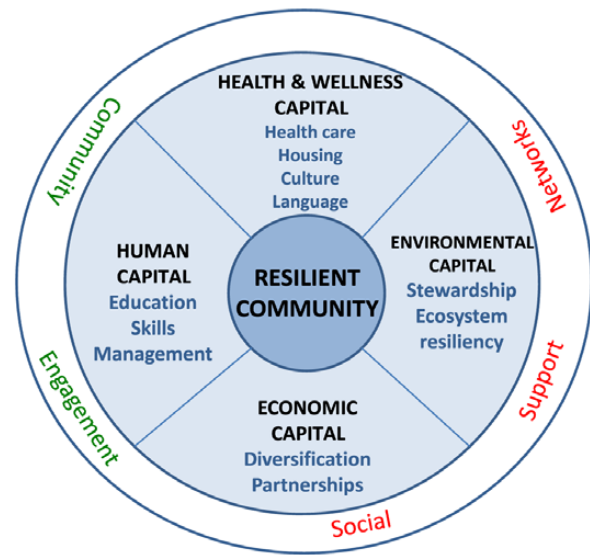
Community

Networks

HEALTH & WELLNESS CAPITAL
Health care
Housing
Culture
Language

HUMAN CAPITAL
Education
Skills
Management

RESILIENT COMMUNITY

ENVIRONMENTAL CAPITAL
Stewardship
Ecosystem resiliency

ECONOMIC CAPITAL
Diversification
Partnerships

Engagement

Support

Social